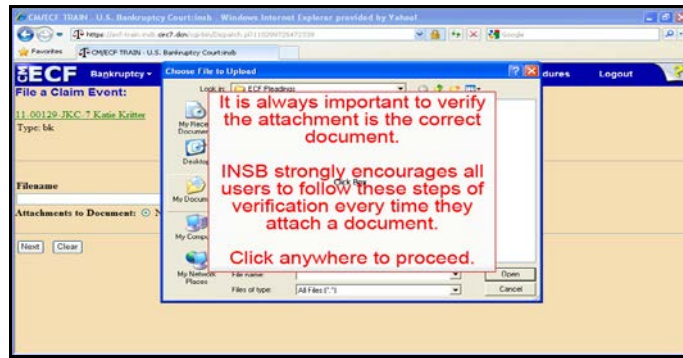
CM/ECF TRAIN - U.S. Bankruptcy Court:insb - Windows Internet Explorer provided by Yahoo!

https://ecf-train.insb.circ7.dcn/cgi-bin/Dispatch.pl?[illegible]

Google

Favorites

CM/ECF TRAIN - U.S. Bankruptcy Court:insb

ECF Bankruptcy

dures Logout

File a Claim Event:

11-00129-JKC-7 Katie Kritter

Type: bk

Filename

Attachments to Document: N

Next Clear

Choose File to Upload

Look in: ECF Pleadings

My Recent Documents

Desktop

My Documents

My Computer

My Network Places

File name:

Files of type: All Files (*.*)

Open

Cancel

Click Here

It is always important to verify the attachment is the correct document.

INSB strongly encourages all users to follow these steps of verification every time they attach a document.

Click anywhere to proceed.